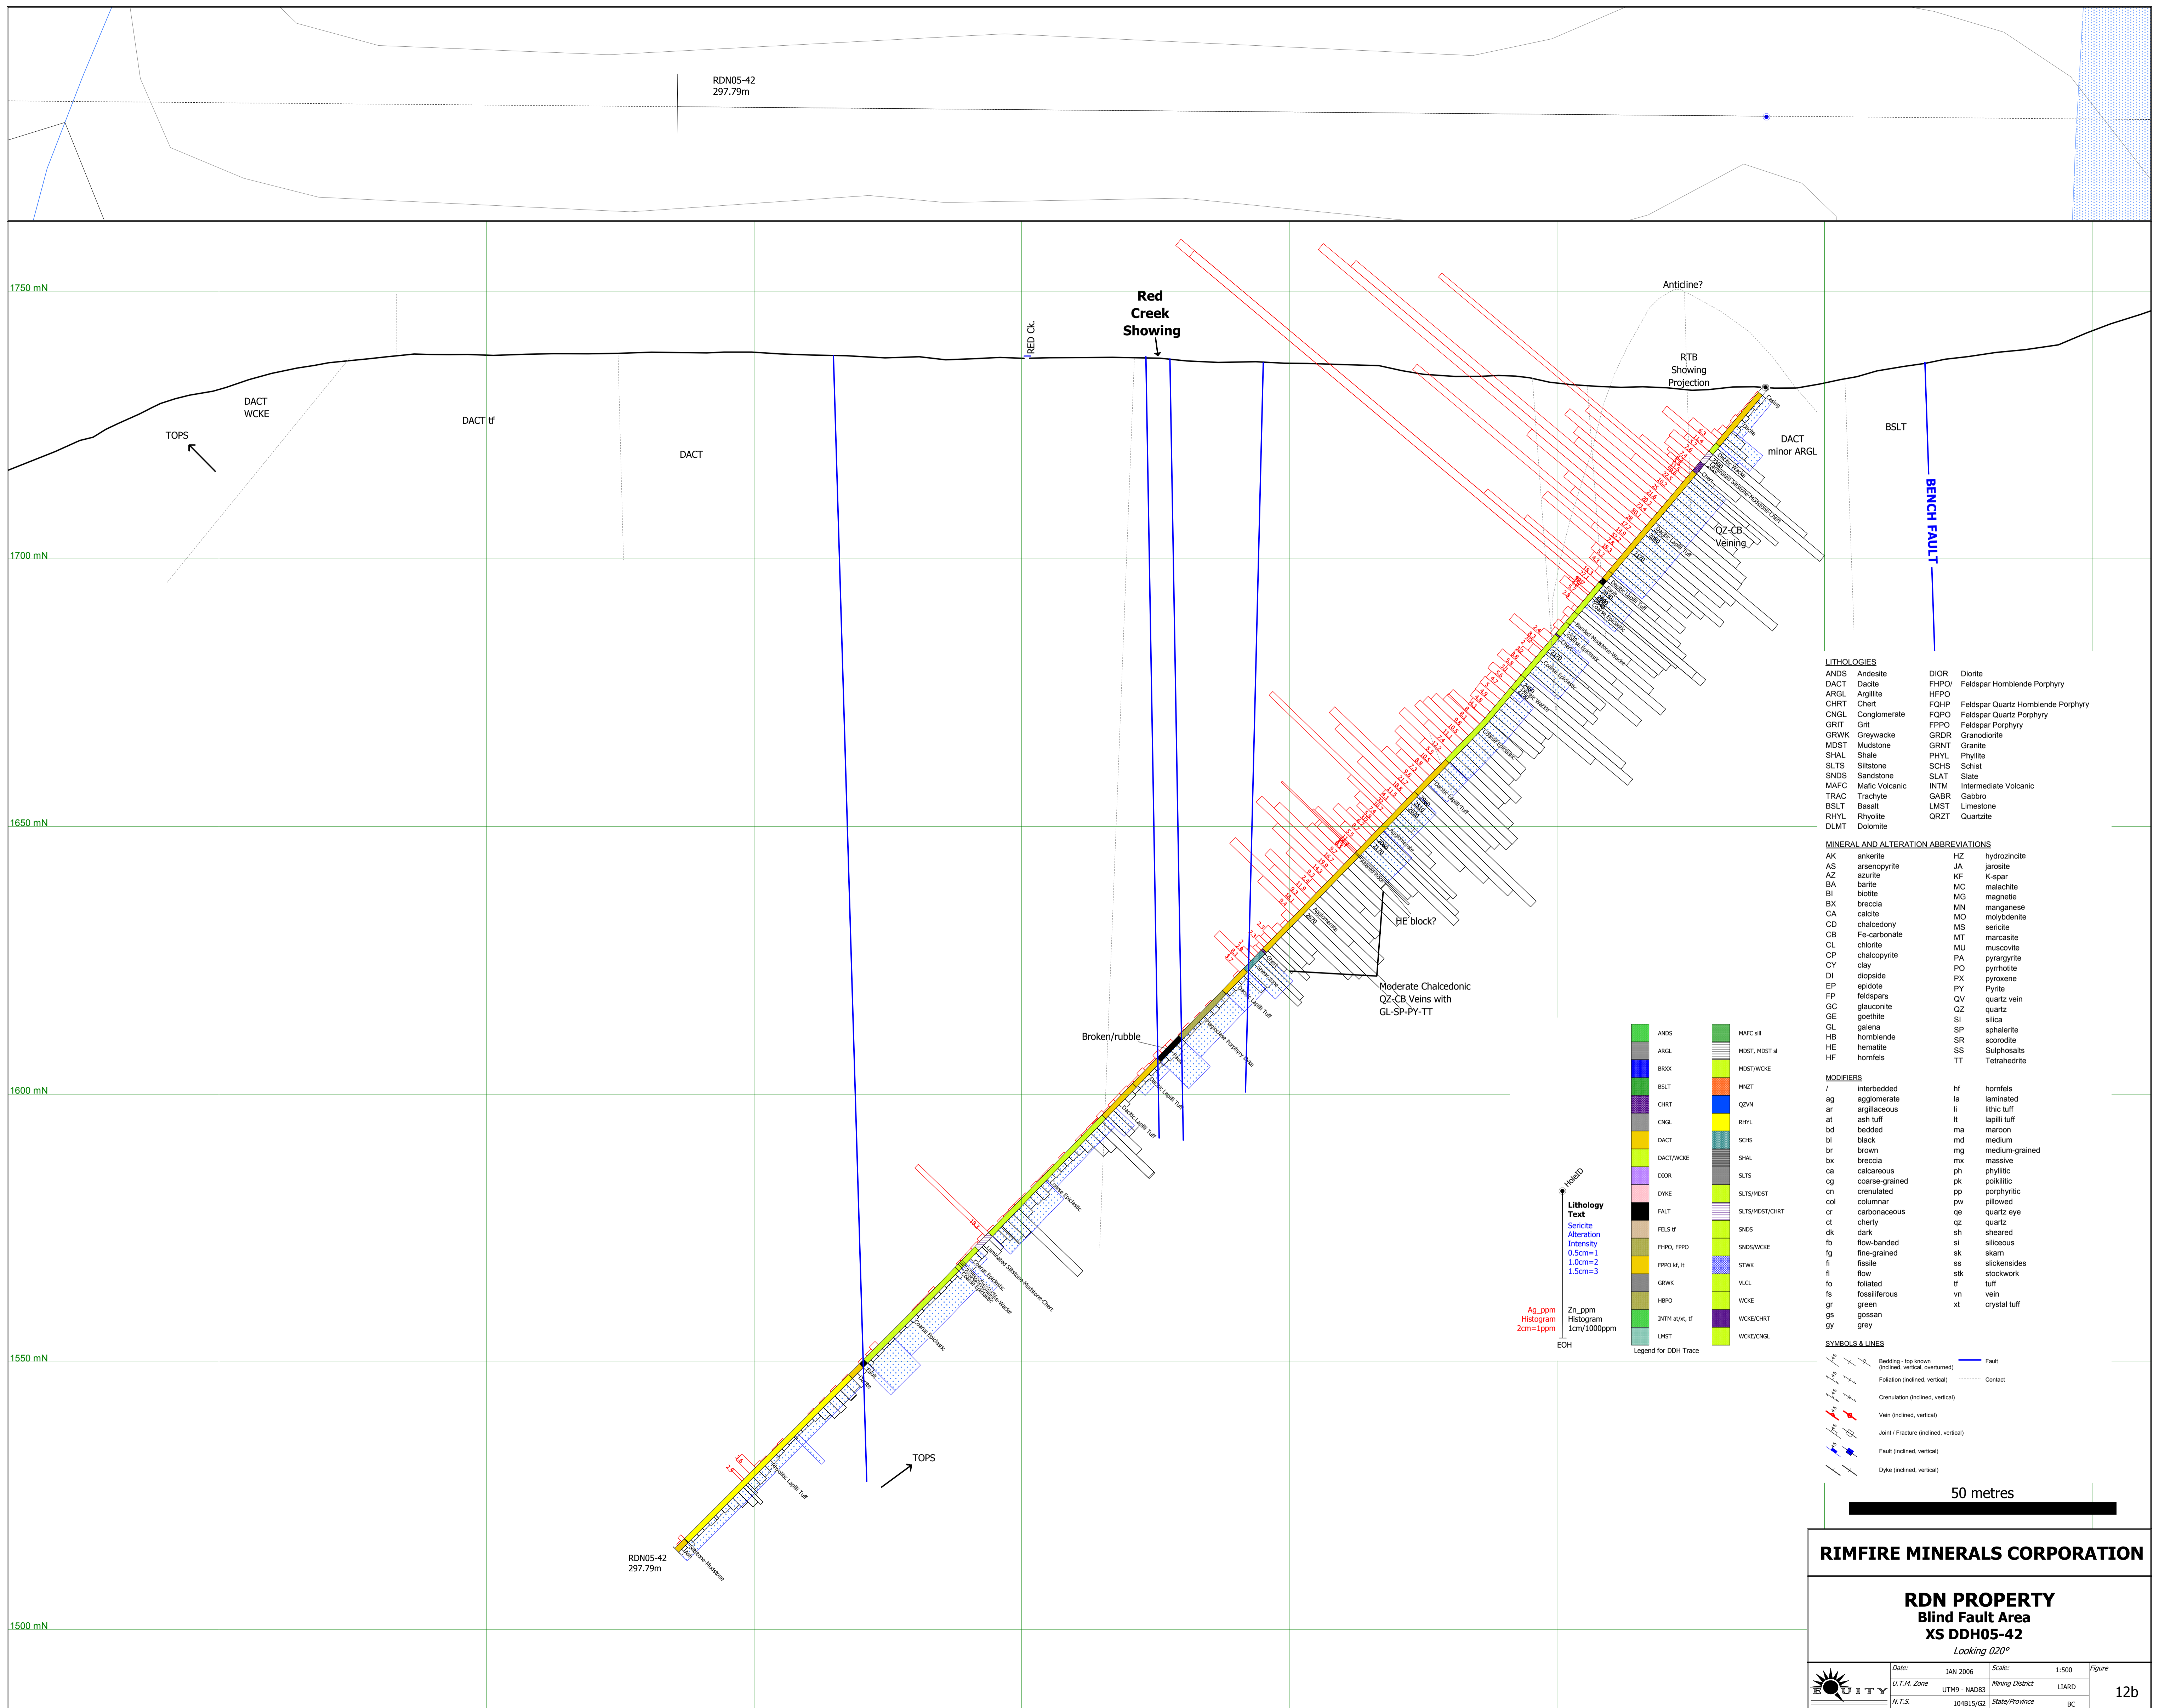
RDN05-42
297.79m

1750 mN

1700 mN

1650 mN

1600 mN

1550 mN

1500 mN

Red
Creek
Showing

RED Ck.

Anticline?

RTB
Showing
Projection

DACT
WCKE

TOPS

DACT tf

DACT

DACT
minor ARGL

BSLT

BENCH FAULT

QZ-CB
Veining

HE block?

Moderate Chalcedonic
QZ-CB Veins with
GL-SP-PY-TT

Broken/rubble

TOPS

RDN05-42
297.79m

LITHOLOGIES

| | | | |
|---|---|---|---|
| ANDS | Andesite | DIOR | Diorite |
| DACT | Dacite | FHPO/ HFPO | Feldspar Hornblende Porphyry |
| ARGL | Argillite | | |
| CHRT | Chert | FQHP | Feldspar Quartz Hornblende Porphyry |
| CNGL | Conglomerate | FQPO | Feldspar Quartz Porphyry |
| GRIT | Grit | FPPO | Feldspar Porphyry |
| GRWK | Greywacke | GRDR | Granodiorite |
| MDST | Mudstone | GRNT | Granite |
| SHAL | Shale | PHYL | Phyllite |
| SLTS | Siltstone | SCHS | Schist |
| SNDS | Sandstone | SLAT | Slate |
| MAFC | Mafic Volcanic | INTM | Intermediate Volcanic |
| TRAC | Trachyte | GABR | Gabbro |
| BSLT | Basalt | LMST | Limestone |
| RHYL | Rhyolite | QRZT | Quartzite |
| DLMT | Dolomite | | |

MINERAL AND ALTERATION ABBREVIATIONS

| | | | |
|---|---|---|---|
| AK | ankerite | HZ | hydrozincite |
| AS | arsenopyrite | JA | jarosite |
| AZ | azurite | KF | K-spar |
| BA | barite | MC | malachite |
| BI | biotite | MG | magnetie |
| BX | breccia | MN | manganese |
| CA | calcite | MO | molybdenite |
| CD | chalcedony | MS | sericite |
| CB | Fe-carbonate | MT | marcasite |
| CL | chlorite | MU | muscovite |
| CP | chalcopyrite | PA | pyrargyrite |
| CY | clay | PO | pyrrhotite |
| DI | diopside | PX | pyroxene |
| EP | epidote | PY | Pyrite |
| FP | feldspars | QV | quartz vein |
| GC | glauconite | QZ | quartz |
| GE | goethite | SI | silica |
| GL | galena | SP | sphalerite |
| HB | hornblende | SR | scorodite |
| HE | hematite | SS | Sulphosalts |
| HF | hornfels | TT | Tetrahedrite |

MODIFIERS

| | | | |
|---|---|---|---|
| / | interbedded | hf | hornfels |
| ag | agglomerate | la | laminated |
| ar | argillaceous | li | lithic tuff |
| at | ash tuff | lt | lapilli tuff |
| bd | bedded | ma | maroon |
| bl | black | md | medium |
| br | brown | mg | medium-grained |
| bx | breccia | mx | massive |
| ca | calcareous | ph | phyllitic |
| cg | coarse-grained | pk | poikilitic |
| cn | crenulated | pp | porphyritic |
| col | columnar | pw | pillowed |
| cr | carbonaceous | qe | quartz eye |
| ct | cherty | qz | quartz |
| dk | dark | sh | sheared |
| fb | flow-banded | si | siliceous |
| fg | fine-grained | sk | skarn |
| fi | fissile | ss | slickensides |
| fl | flow | stk | stockwork |
| fo | foliated | tf | tuff |
| fs | fossiliferous | vn | vein |
| gr | green | xt | crystal tuff |
| gs | gossan | | |
| gy | grey | | |

SYMBOLS & LINES
Bedding - top known (inclined, vertical, overturned)
Fault
Foliation (inclined, vertical)
Contact
Crenulation (inclined, vertical)
Vein (inclined, vertical)
Joint / Fracture (inclined, vertical)
Fault (inclined, vertical)
Dyke (inclined, vertical)

ANDS
ARGL
BRXX
BSLT
CHRT
CNGL
DACT
DACT/WCKE
DIOR
DYKE
FALT
FELS tf
FHPO, FPPO
FPPO kf, lt
GRWK
HBPO
INTM at/xt, tf
LMST
MAFC sill
MDST, MDST sl
MDST/WCKE
MNZT
QZVN
RHYL
SCHS
SHAL
SLTS
SLTS/MDST
SLTS/MDST/CHRT
SNDS
SNDS/WCKE
STWK
VLCL
WCKE
WCKE/CHRT
WCKE/CNGL
Legend for DDH Trace

HoleID
Lithology Text
Sericite Alteration Intensity
0.5cm=1
1.0cm=2
1.5cm=3
Ag_ppm Histogram 2cm=1ppm
Zn_ppm Histogram 1cm/1000ppm
EOH

50 metres

RIMFIRE MINERALS CORPORATION

RDN PROPERTY
Blind Fault Area
XS DDH05-42
Looking 020°

EQUITY
Date: JAN 2006
Scale: 1:500
Figure 12b
U.T.M. Zone UTM9 - NAD83
Mining District LIARD
N.T.S. 104B15/G2
State/Province BC